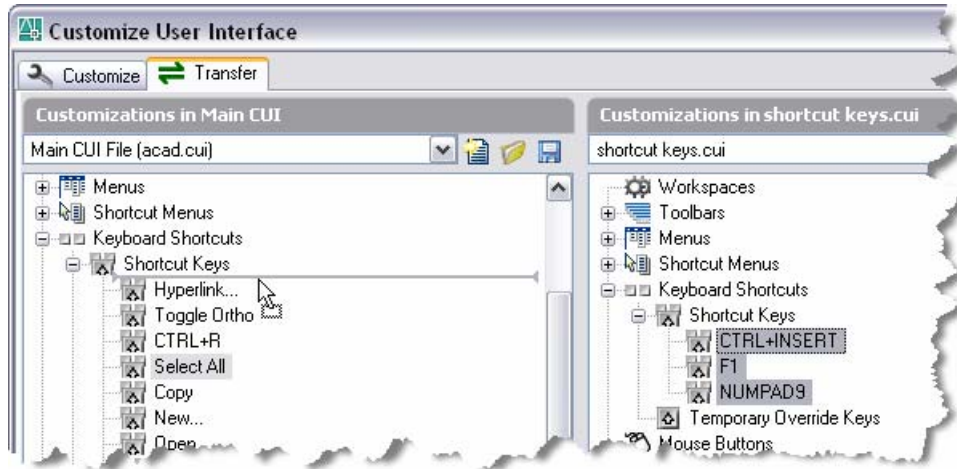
Customize User Interface

Customize | Transfer

Customizations in Main CUI

Main CUI File (acad.cui)

Menus
Shortcut Menus
Keyboard Shortcuts
Shortcut Keys
Hyperlink...
Toggle Ortho
CTRL+R
Select All
Copy
New...
Open

Customizations in shortcut keys.cui

shortcut keys.cui

Workspaces
Toolbars
Menus
Shortcut Menus
Keyboard Shortcuts
Shortcut Keys
CTRL+INSERT
F1
NUMPAD9
Temporary Override Keys
Mouse Buttons